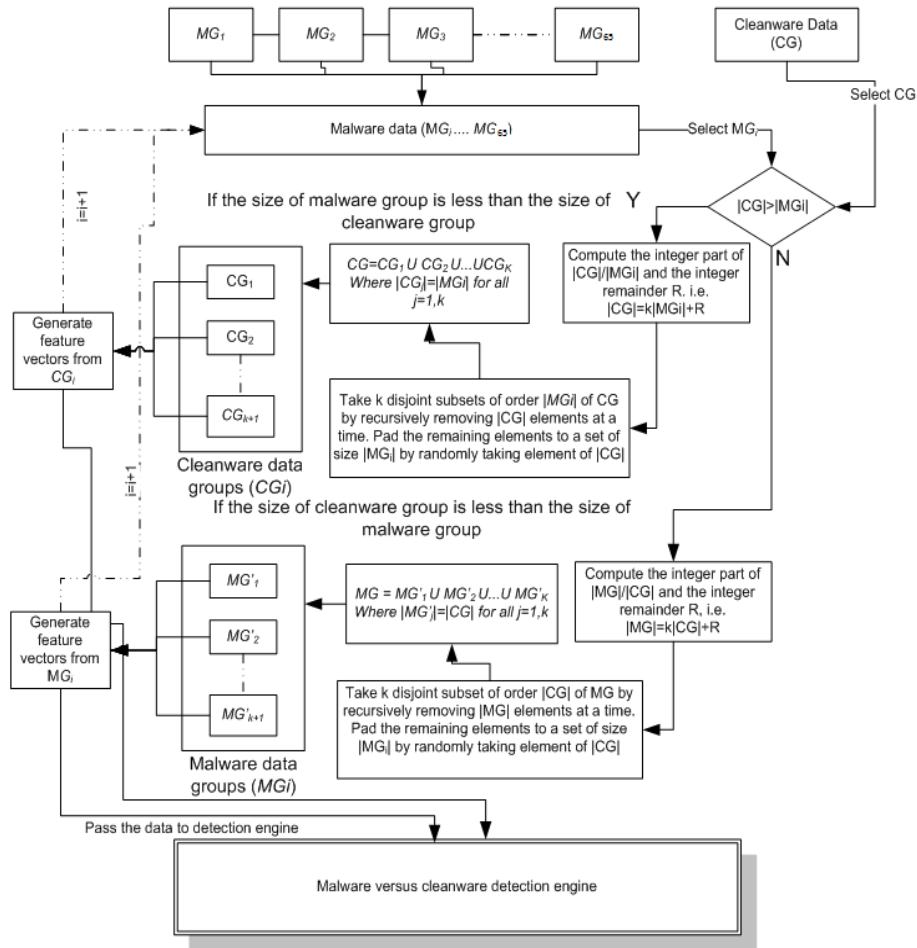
$MG_1$

$MG_2$

$MG_3$

$MG_{65}$

Cleanware Data (CG)

Select CG

Malware data ($MG_i$.... $MG_{65}$)

Select $MG_i$

i=i+1

If the size of malware group is less than the size of cleanware group

Y

|CG|>|MGi|

N

Compute the integer part of |CG|/|MGi| and the integer remainder R. i.e. |CG|=k|MGi|+R

$CG=CG_1 \cup CG_2 \cup ... \cup CG_K$ Where $|CG_j|=|MGi|$ for all j=1,k

$CG_1$

$CG_2$

$CG_{k+1}$

Generate feature vectors from $CG_i$

Take k disjoint subsets of order |MGi| of CG by recursively removing |CG| elements at a time. Pad the remaining elements to a set of size $|MG_i|$ by randomly taking element of |CG|

Cleanware data groups (CGi)

i=i+1

If the size of cleanware group is less than the size of malware group

Compute the integer part of |MG|/|CG| and the integer remainder R, i.e. |MG|=k|CG|+R

$MG = MG'_1 \cup MG'_2 \cup ... \cup MG'_K$ Where $|MG'_j|=|CG|$ for all j=1,k

$MG'_1$

$MG'_2$

$MG'_{k+1}$

Generate feature vectors from $MG_i$

Take k disjoint subset of order |CG| of MG by recursively removing |MG| elements at a time. Pad the remaining elements to a set of size $|MG_i|$ by randomly taking element of |CG|

Malware data groups (MGi)

Pass the data to detection engine

Malware versus cleanware detection engine